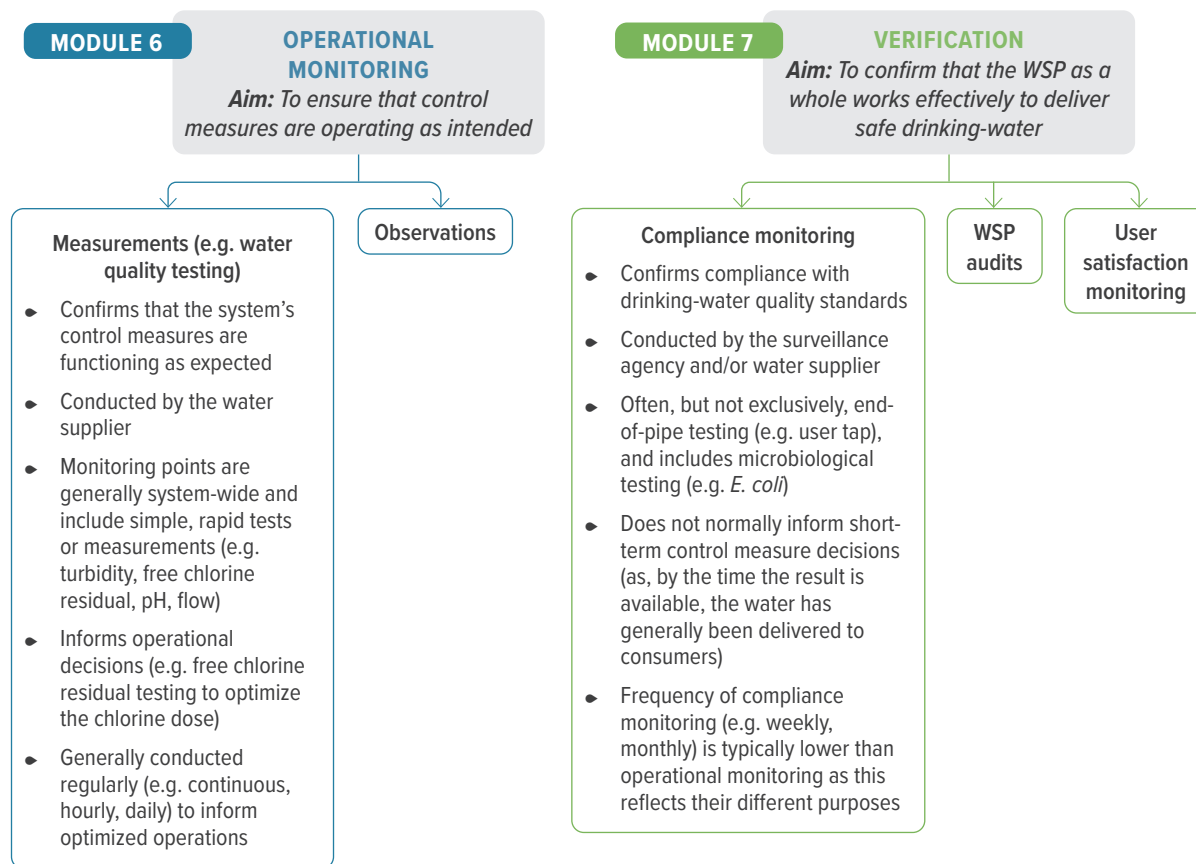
MODULE 6

OPERATIONAL MONITORING

Aim: To ensure that control measures are operating as intended

Measurements (e.g. water quality testing)

- Confirms that the system's control measures are functioning as expected
- Conducted by the water supplier
- Monitoring points are generally system-wide and include simple, rapid tests or measurements (e.g. turbidity, free chlorine residual, pH, flow)
- Informs operational decisions (e.g. free chlorine residual testing to optimize the chlorine dose)
- Generally conducted regularly (e.g. continuous, hourly, daily) to inform optimized operations

Observations

MODULE 7

VERIFICATION

Aim: To confirm that the WSP as a whole works effectively to deliver safe drinking-water

Compliance monitoring

- Confirms compliance with drinking-water quality standards
- Conducted by the surveillance agency and/or water supplier
- Often, but not exclusively, end-of-pipe testing (e.g. user tap), and includes microbiological testing (e.g. E. coli)
- Does not normally inform short-term control measure decisions (as, by the time the result is available, the water has generally been delivered to consumers)
- Frequency of compliance monitoring (e.g. weekly, monthly) is typically lower than operational monitoring as this reflects their different purposes

WSP audits

User satisfaction monitoring